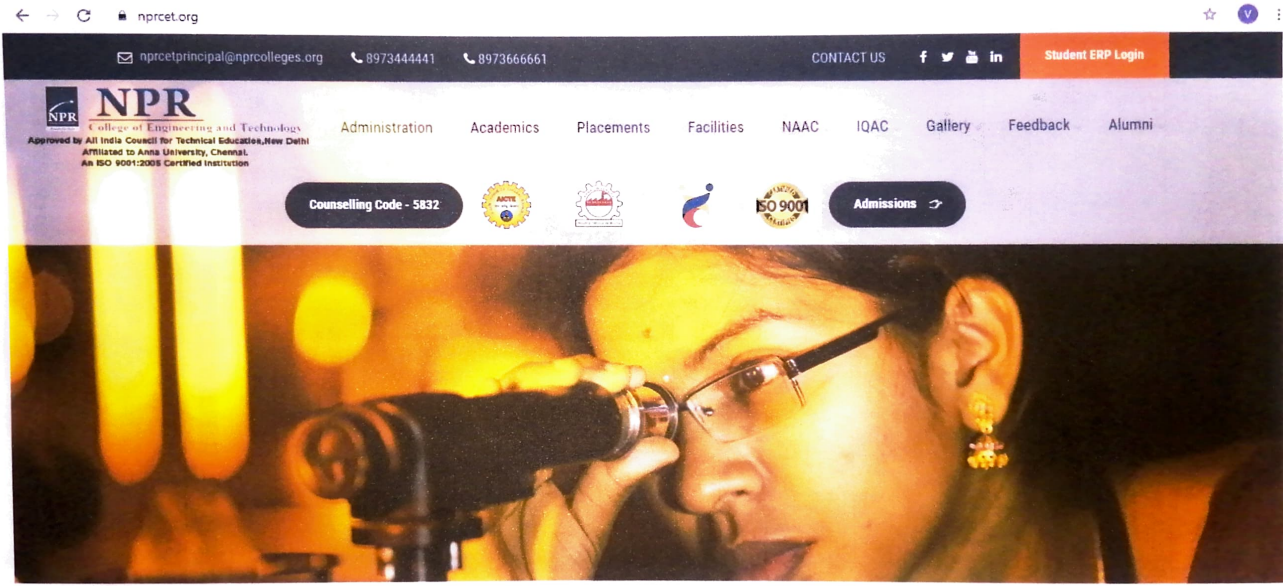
nprcet.org

nprcetprincipal@nprcolleges.org 8973444441 8973666661 CONTACT US Student ERP Login

NPR
NPR
College of Engineering and Technology
Approved by All India Council for Technical Education,New Delhi
Affiliated to Anna University, Chennai.
An ISO 9001:2005 Certified Institution

Administration Academics Placements Facilities NAAC IQAC Gallery Feedback Alumni

Counselling Code - 5832

AICTE

ISO 9001

Admissions